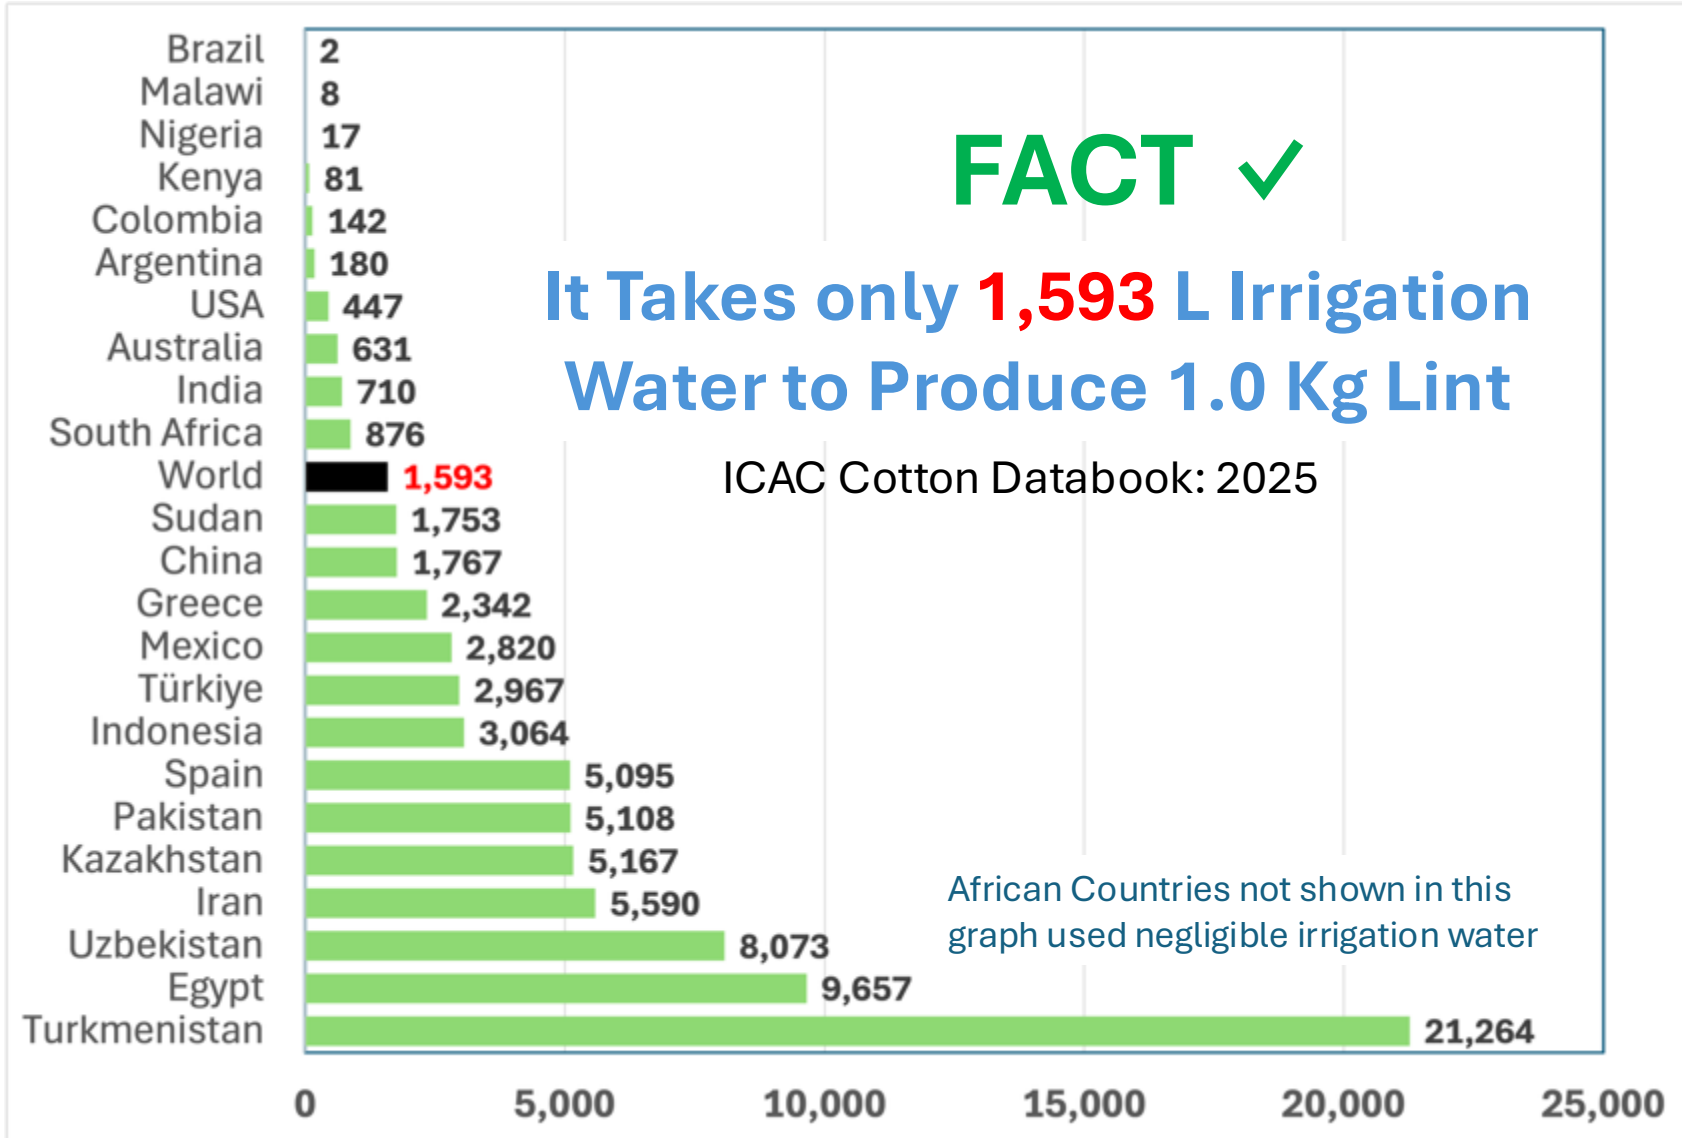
FACT ✓

It Takes only 1,593 L Irrigation Water to Produce 1.0 Kg Lint

ICAC Cotton Databook: 2025

Brazil 2
Malawi 8
Nigeria 17
Kenya 81
Colombia 142
Argentina 180
USA 447
Australia 631
India 710
South Africa 876
World 1,593
Sudan 1,753
China 1,767
Greece 2,342
Mexico 2,820
Türkiye 2,967
Indonesia 3,064
Spain 5,095
Pakistan 5,108
Kazakhstan 5,167
Iran 5,590
Uzbekistan 8,073
Egypt 9,657
Turkmenistan 21,264

African Countries not shown in this graph used negligible irrigation water

0 5,000 10,000 15,000 20,000 25,000